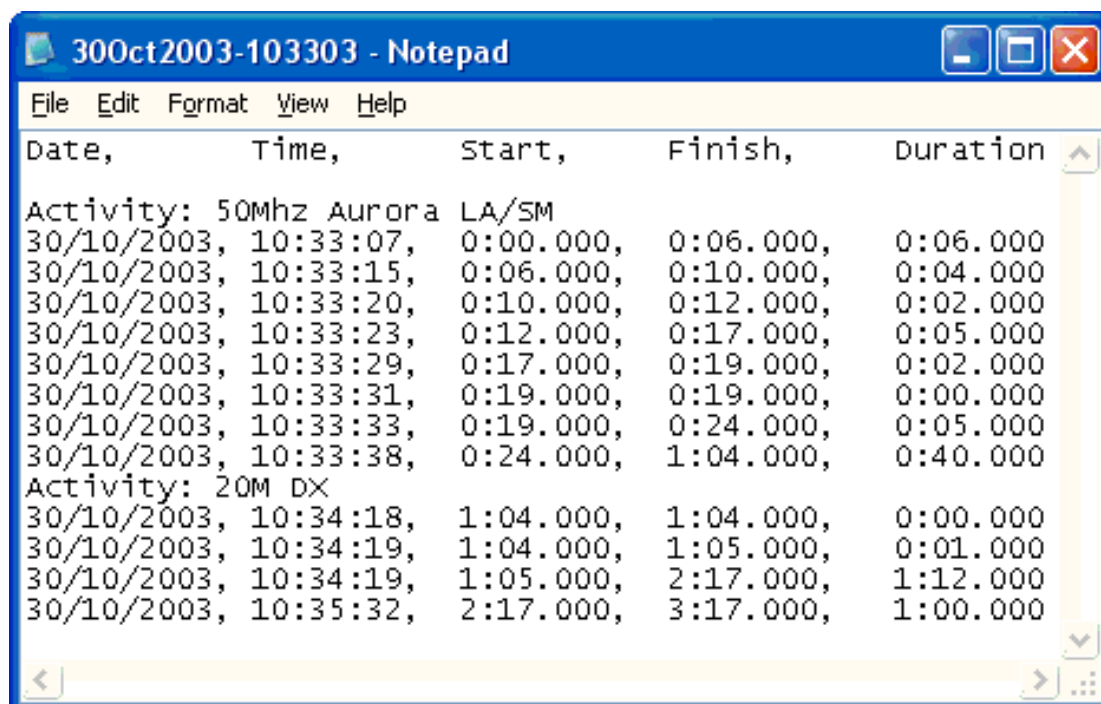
30Oct2003-103303 - Notepad

File Edit Format View Help

Date, Time, Start, Finish, Duration

Activity: 50Mhz Aurora LA/SM
30/10/2003, 10:33:07, 0:00.000, 0:06.000, 0:06.000
30/10/2003, 10:33:15, 0:06.000, 0:10.000, 0:04.000
30/10/2003, 10:33:20, 0:10.000, 0:12.000, 0:02.000
30/10/2003, 10:33:23, 0:12.000, 0:17.000, 0:05.000
30/10/2003, 10:33:29, 0:17.000, 0:19.000, 0:02.000
30/10/2003, 10:33:31, 0:19.000, 0:19.000, 0:00.000
30/10/2003, 10:33:33, 0:19.000, 0:24.000, 0:05.000
30/10/2003, 10:33:38, 0:24.000, 1:04.000, 0:40.000
Activity: 20M DX
30/10/2003, 10:34:18, 1:04.000, 1:04.000, 0:00.000
30/10/2003, 10:34:19, 1:04.000, 1:05.000, 0:01.000
30/10/2003, 10:34:19, 1:05.000, 2:17.000, 1:12.000
30/10/2003, 10:35:32, 2:17.000, 3:17.000, 1:00.000